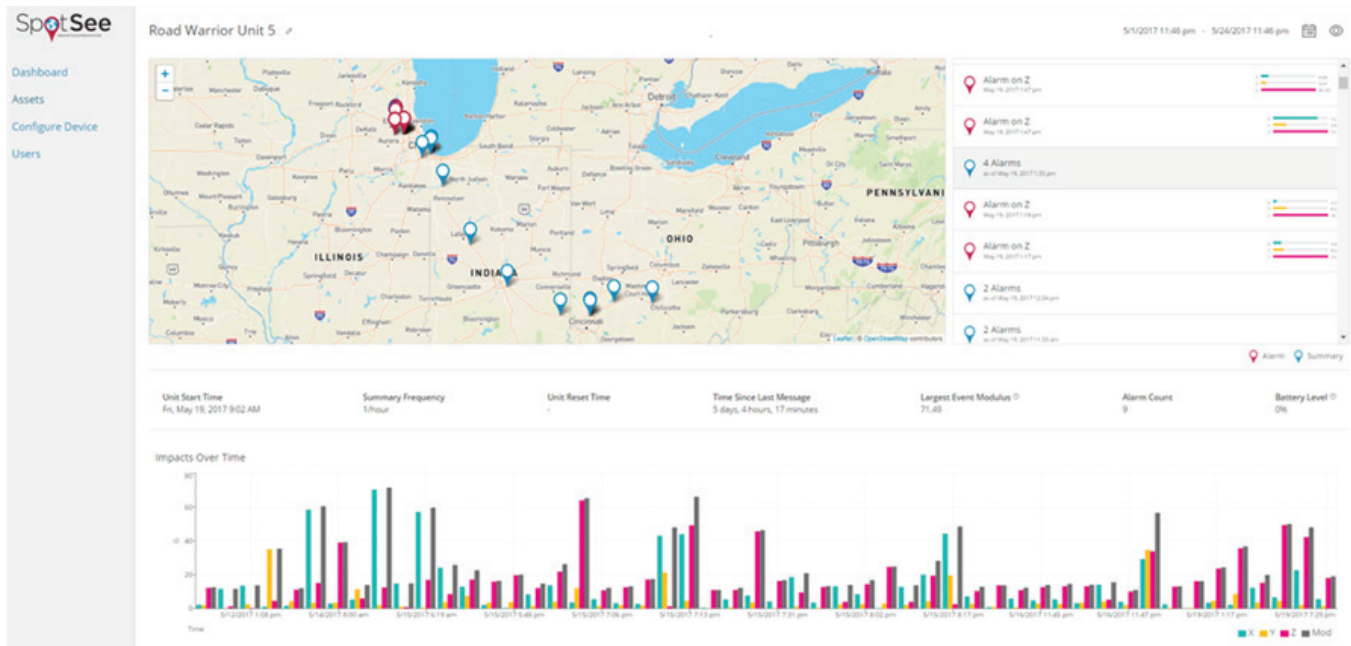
SpotSee

Dashboard
Assets
Configure Device
Users

Road Warrior Unit 5

5/1/2017 11:46 pm - 5/24/2017 11:46 pm

+
−

ILLINOIS
INDIANA
OHIO
PENNSYLVANI
Detroit
Cleveland
Pittsburgh
Cincinnati

Leaflet | © OpenStreetMap contributors

Alarm on Z
May 19, 2017 1:47 pm

Alarm on Z
May 19, 2017 1:47 pm

4 Alarms
as of May 19, 2017 1:35 pm

Alarm on Z
May 19, 2017 1:18 pm

Alarm on Z
May 19, 2017 1:47 pm

2 Alarms
as of May 19, 2017 12:34 pm

2 Alarms
as of May 19, 2017 11:33 am

Alarm Summary

Unit Start Time
Fri, May 19, 2017 9:02 AM

Summary Frequency
1/hour

Unit Reset Time
-

Time Since Last Message
5 days, 4 hours, 17 minutes

Largest Event Modulus
71.49

Alarm Count
9

Battery Level
0%

Impacts Over Time

80
60
40
20
0

Time

5/12/2017 1:08 pm
5/14/2017 8:00 am
5/15/2017 6:19 am
5/15/2017 6:48 pm
5/15/2017 7:06 pm
5/15/2017 7:13 pm
5/15/2017 7:31 pm
5/15/2017 8:02 pm
5/15/2017 8:17 pm
5/15/2017 11:45 pm
5/16/2017 11:47 pm
5/19/2017 1:17 pm
5/19/2017 1:29 pm

X Y Z Mod